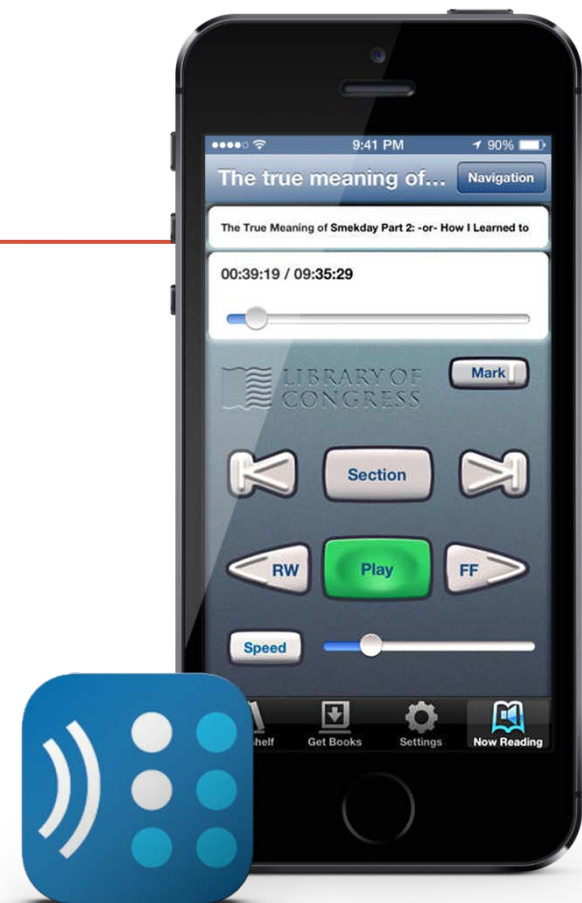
●●●●○ 9:41 PM 90%

The true meaning of...

Navigation

The True Meaning of Smekday Part 2: -or- How I Learned to

00:39:19 / 09:35:29

LIBRARY OF CONGRESS

Mark

Section

RW

Play

FF

Speed

helf

Get Books

Settings

Now Reading